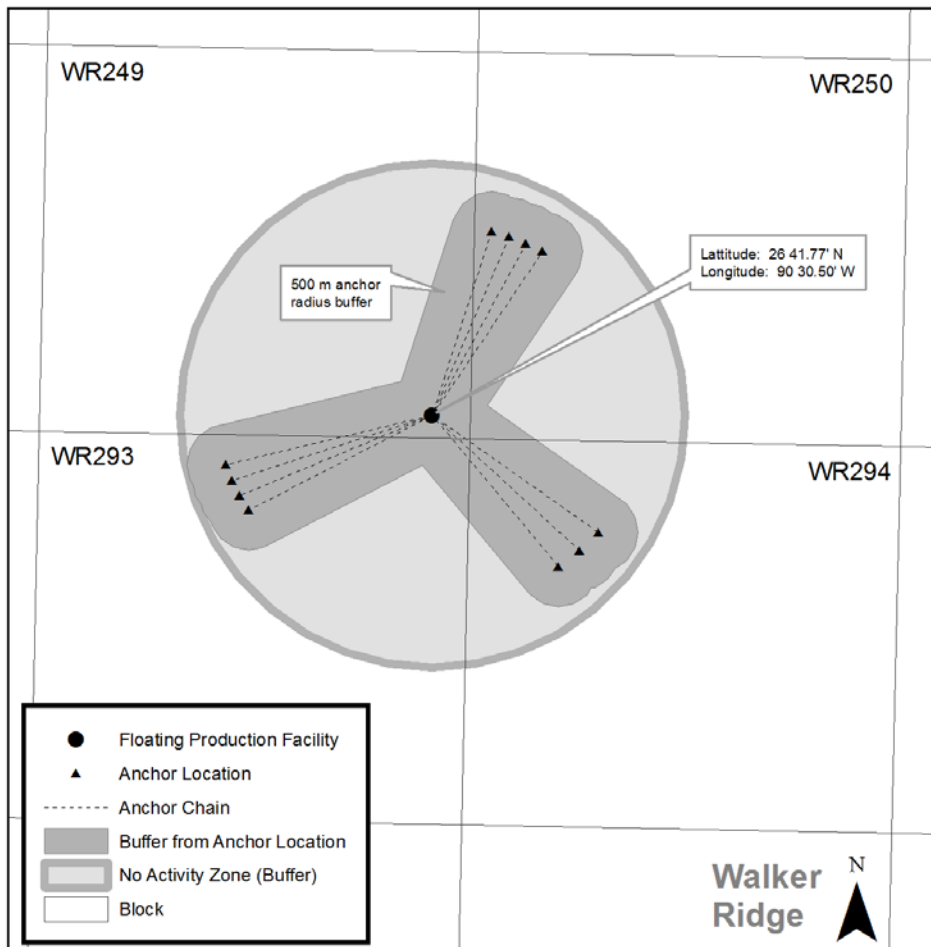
WR249

WR250

500 m anchor radius buffer

Lattitude: 26 41.77' N
Longitude: 90 30.50' W

WR293

WR294

Floating Production Facility
Anchor Location
Anchor Chain
Buffer from Anchor Location
No Activity Zone (Buffer)
Block

Walker Ridge

N